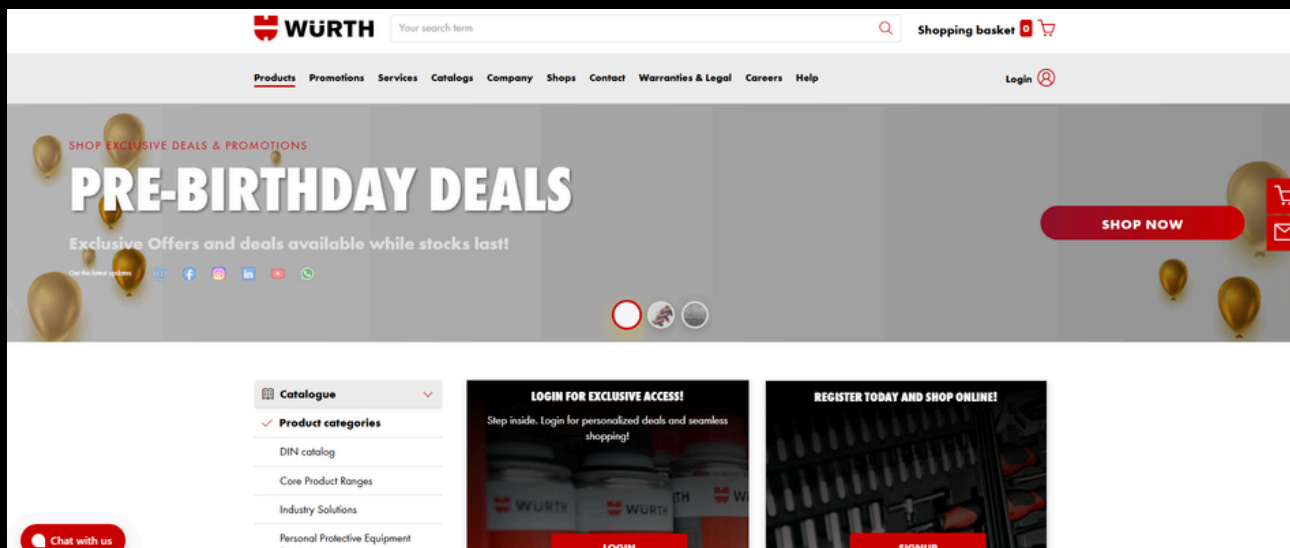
WÜRTH

Your search term

Shopping basket 0

Products Promotions Services Catalogs Company Shops Contact Warranties & Legal Careers Help

Login

SHOP EXCLUSIVE DEALS & PROMOTIONS

PRE-BIRTHDAY DEALS

Exclusive Offers and deals available while stocks last!

Get the latest updates

SHOP NOW

Catalogue

Product categories

DIN catalog

Core Product Ranges

Industry Solutions

Personal Protective Equipment

LOGIN FOR EXCLUSIVE ACCESS!

Step inside. Login for personalized deals and seamless shopping!

WÜRTH WÜRTH

LOGIN

REGISTER TODAY AND SHOP ONLINE!

SIGNUP

Chat with us